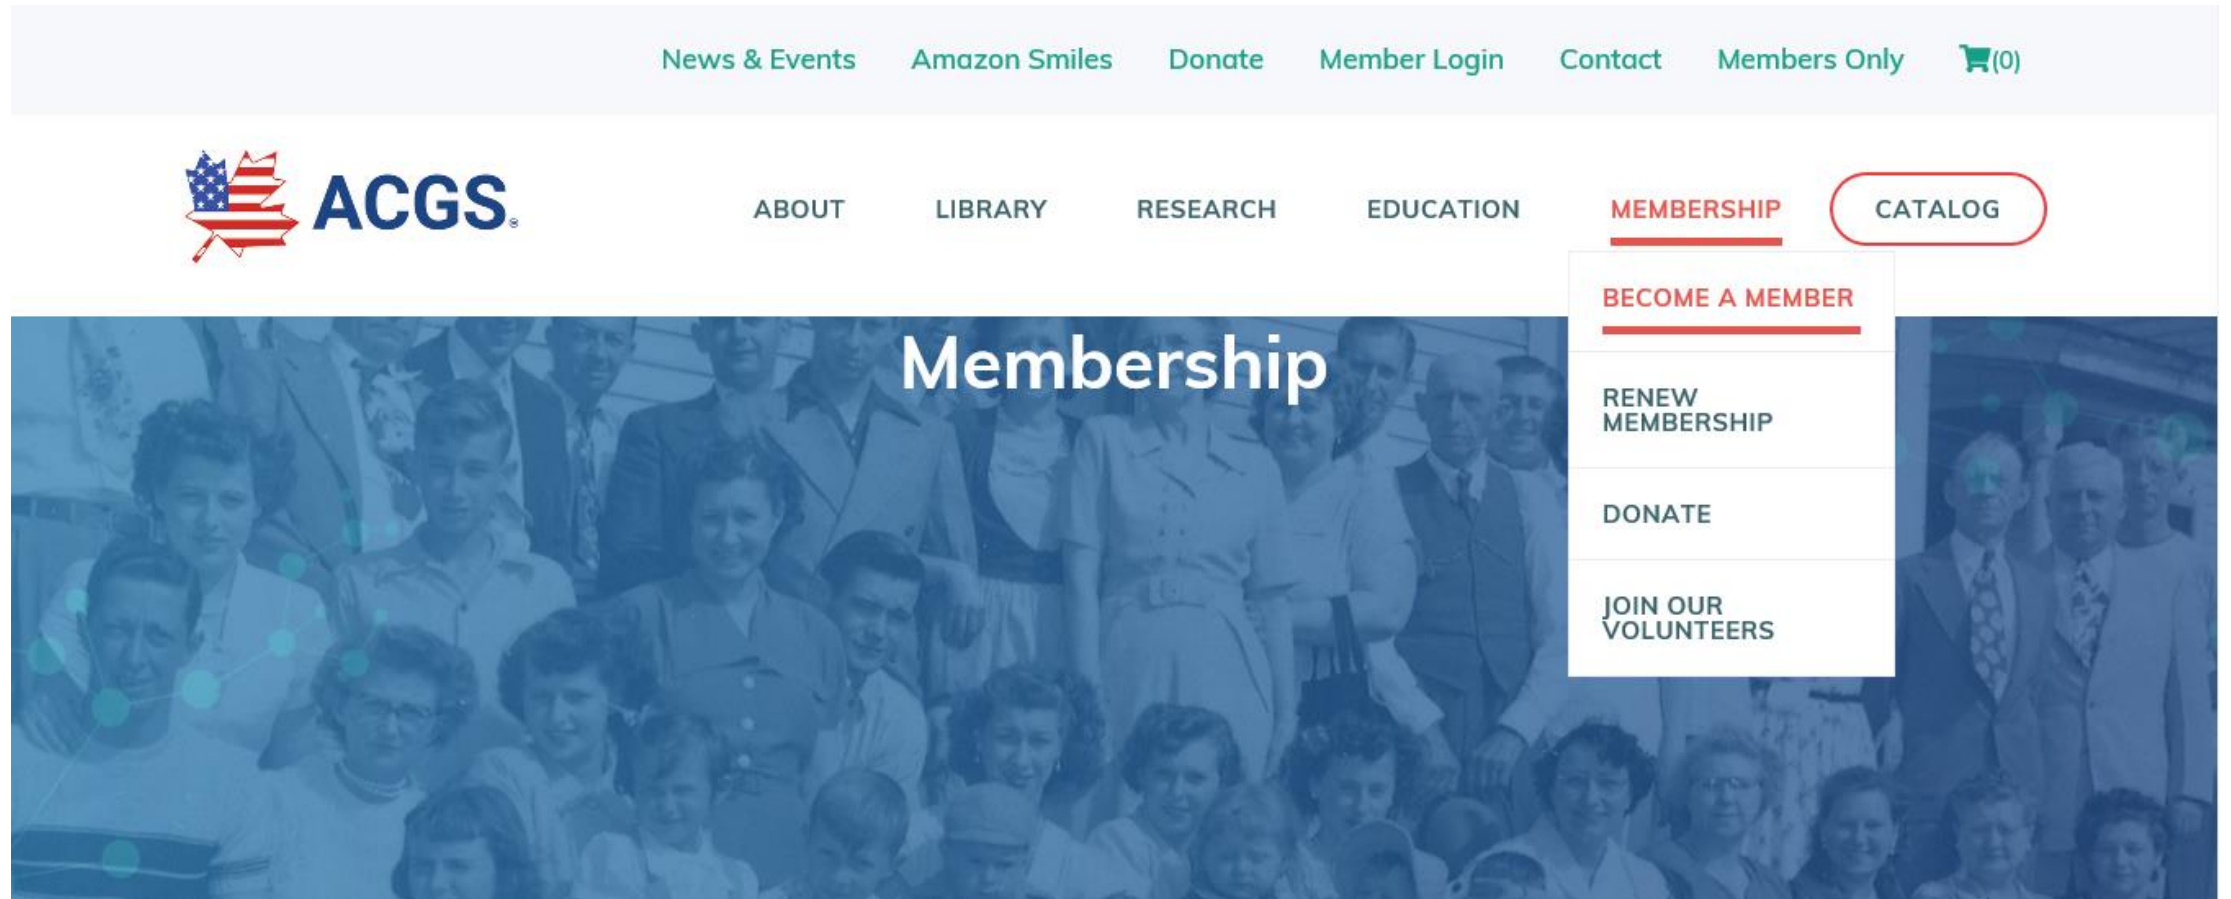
News & Events Amazon Smiles Donate Member Login Contact Members Only (0)

ACGS.

ABOUT LIBRARY RESEARCH EDUCATION MEMBERSHIP CATALOG

BECOME A MEMBER

RENEW MEMBERSHIP

DONATE

JOIN OUR VOLUNTEERS

Membership